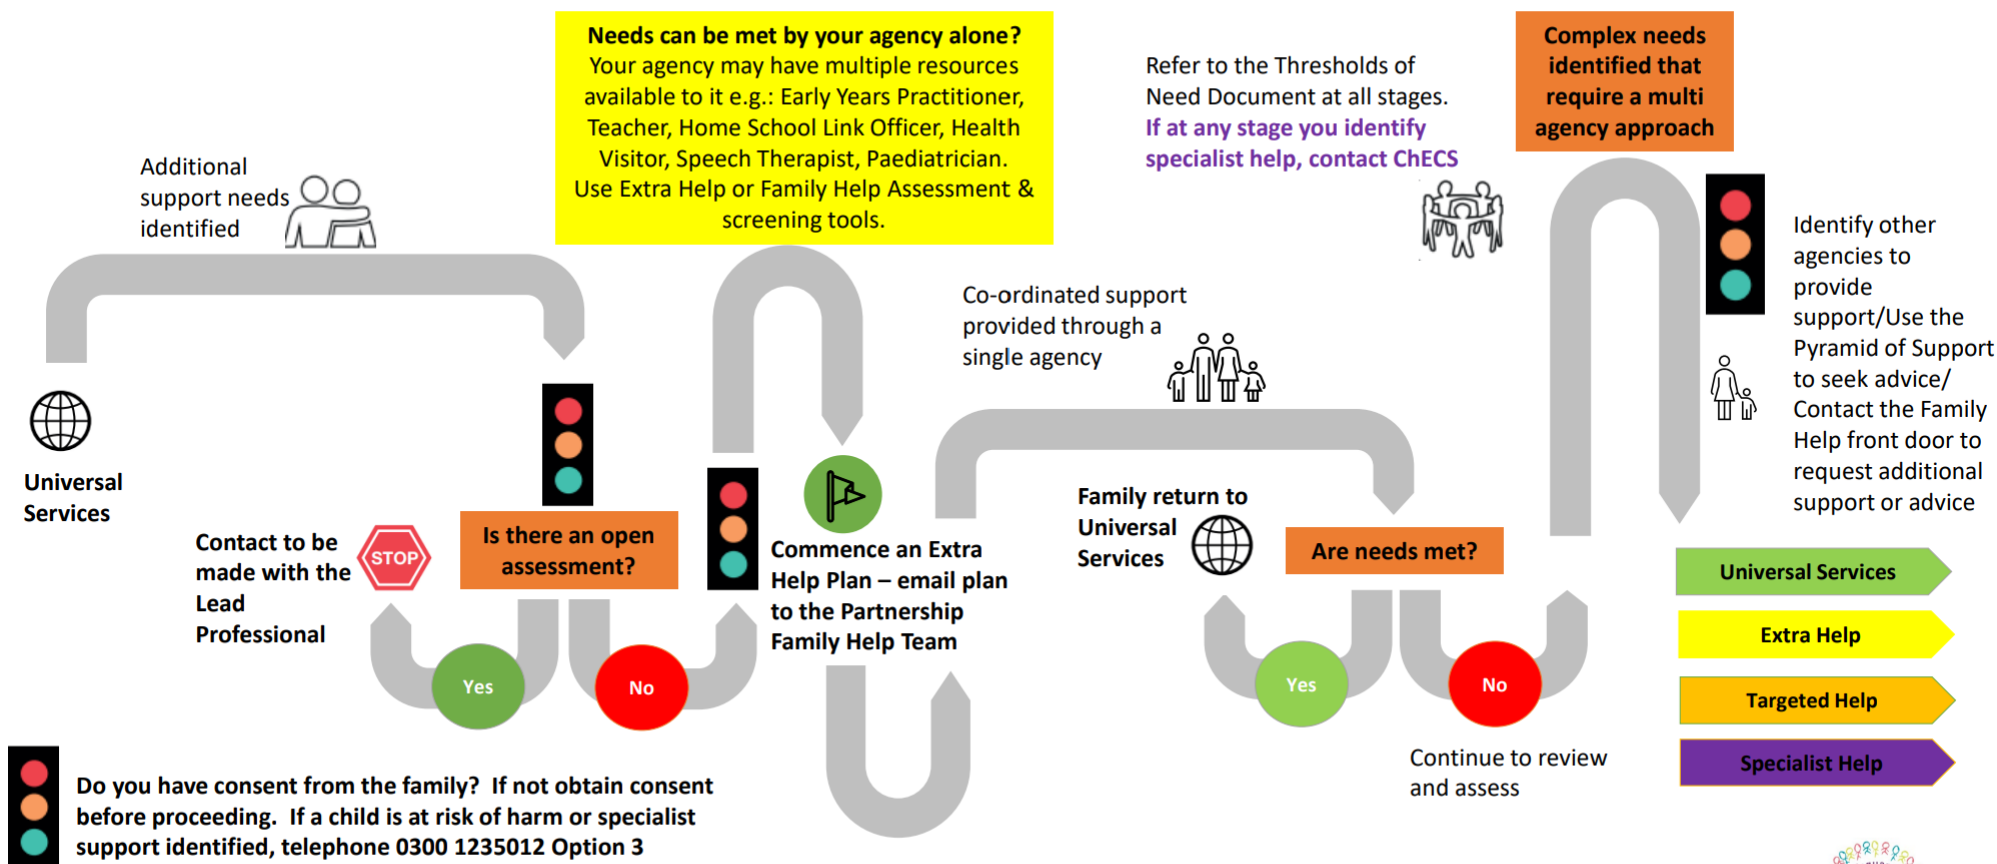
Additional support needs identified

Universal Services

Needs can be met by your agency alone?
Your agency may have multiple resources available to it e.g.: Early Years Practitioner, Teacher, Home School Link Officer, Health Visitor, Speech Therapist, Paediatrician. Use Extra Help or Family Help Assessment & screening tools.

Contact to be made with the Lead Professional

STOP

Is there an open assessment?

Yes

No

Commence an Extra Help Plan – email plan to the Partnership Family Help Team

Co-ordinated support provided through a single agency

Refer to the Thresholds of Need Document at all stages.
If at any stage you identify specialist help, contact ChECS

Complex needs identified that require a multi agency approach

Family return to Universal Services

Are needs met?

Yes

No

Continue to review and assess

Identify other agencies to provide support/Use the Pyramid of Support to seek advice/ Contact the Family Help front door to request additional support or advice

Universal Services

Extra Help

Targeted Help

Specialist Help

Do you have consent from the family? If not obtain consent before proceeding. If a child is at risk of harm or specialist support identified, telephone 0300 1235012 Option 3